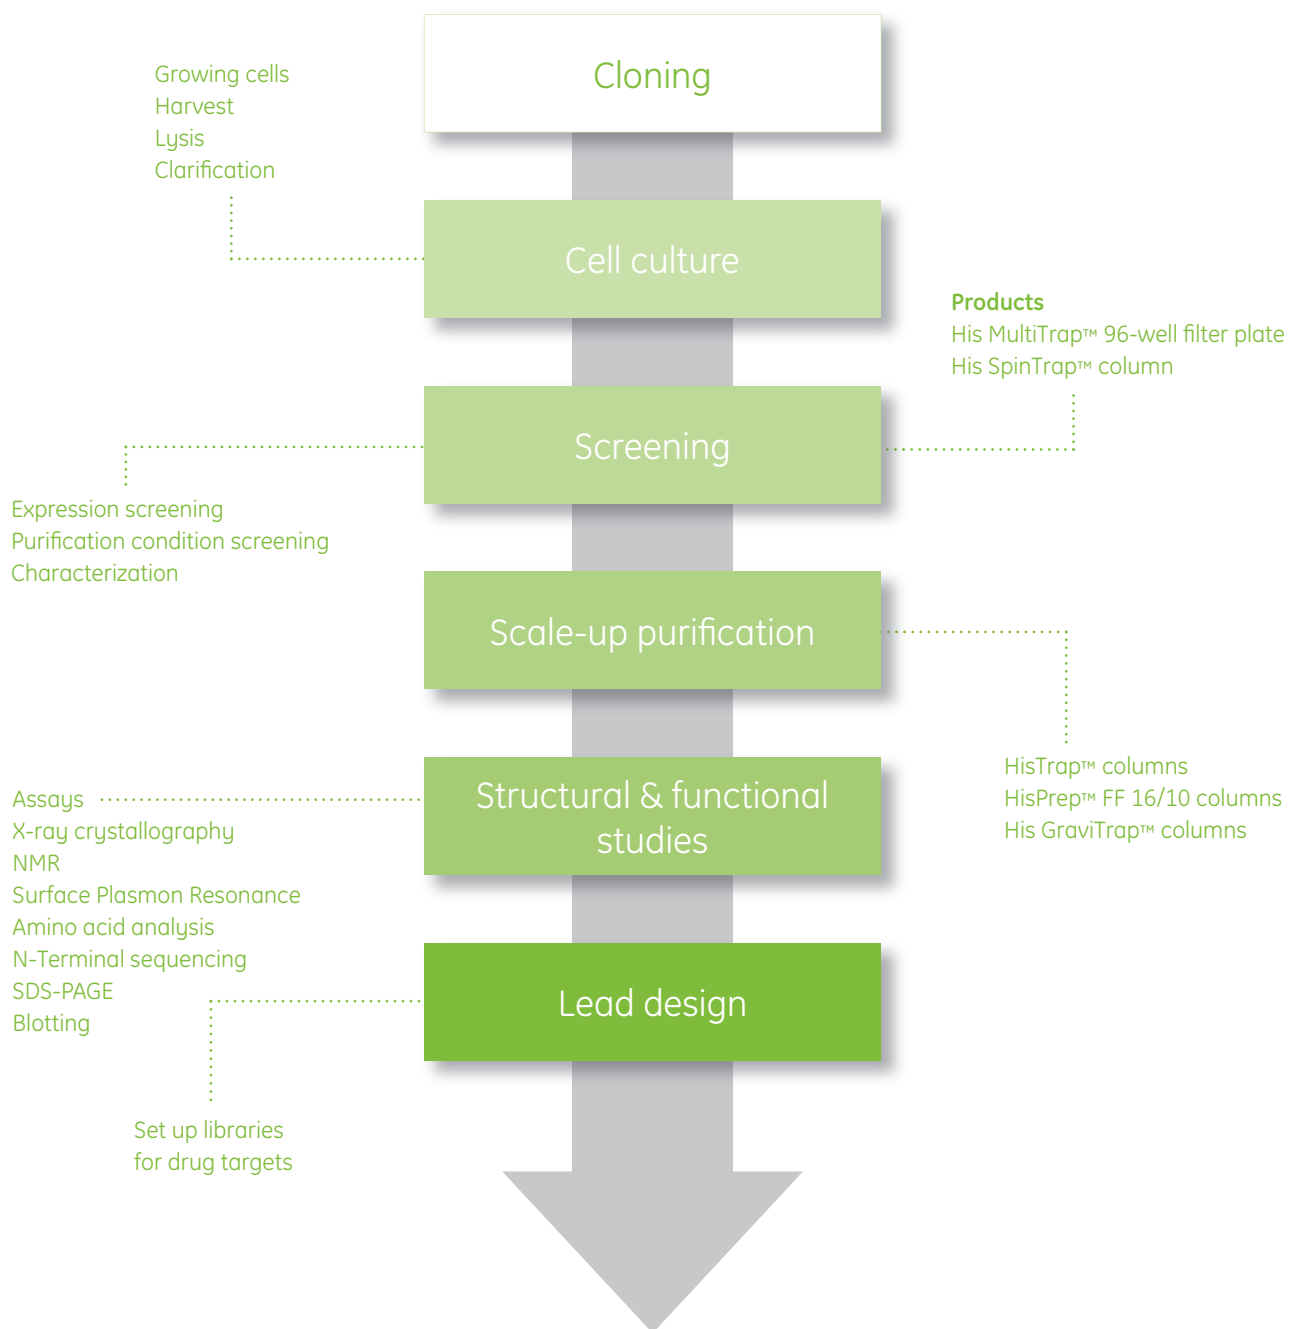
Growing cells
Harvest
Lysis
Clarification

Cloning

Cell culture

Products
His MultiTrap™ 96-well filter plate
His SpinTrap™ column

Screening

Expression screening
Purification condition screening
Characterization

Scale-up purification

HisTrap™ columns
HisPrep™ FF 16/10 columns
His GraviTrap™ columns

Assays
X-ray crystallography
NMR
Surface Plasmon Resonance
Amino acid analysis
N-Terminal sequencing
SDS-PAGE
Blotting

Structural & functional studies

Lead design

Set up libraries
for drug targets